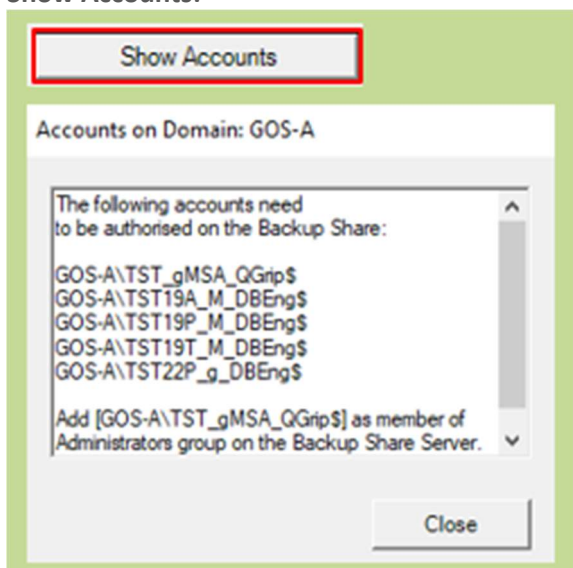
Show Accounts.

Show Accounts

Accounts on Domain: GOS-A

The following accounts need
to be authorised on the Backup Share:

GOS-A\TST_gMSA_QGrip$
GOS-A\TST19A_M_DBEng$
GOS-A\TST19P_M_DBEng$
GOS-A\TST19T_M_DBEng$
GOS-A\TST22P_g_DBEng$

Add [GOS-A\TST_gMSA_QGrip$] as member of Administrators group on the Backup Share Server.

Close